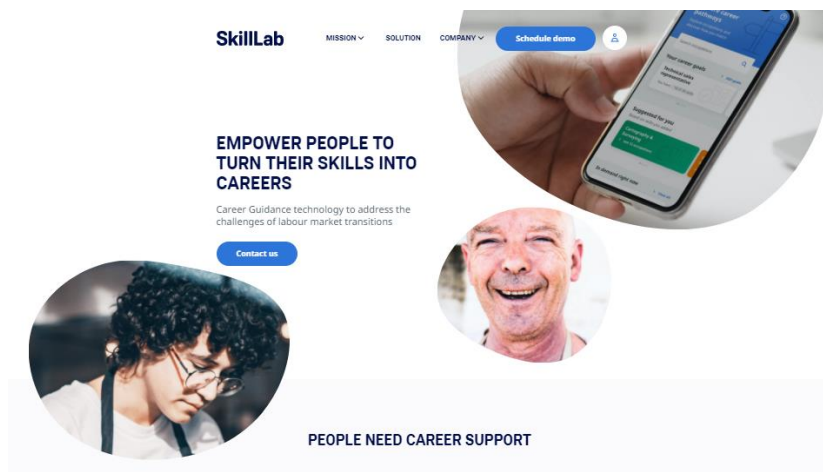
SkillLab

MISSION

SOLUTION

COMPANY

Schedule demo

EMPOWER PEOPLE TO TURN THEIR SKILLS INTO CAREERS

Career Guidance technology to address the challenges of labour market transitions

Contact us

PEOPLE NEED CAREER SUPPORT